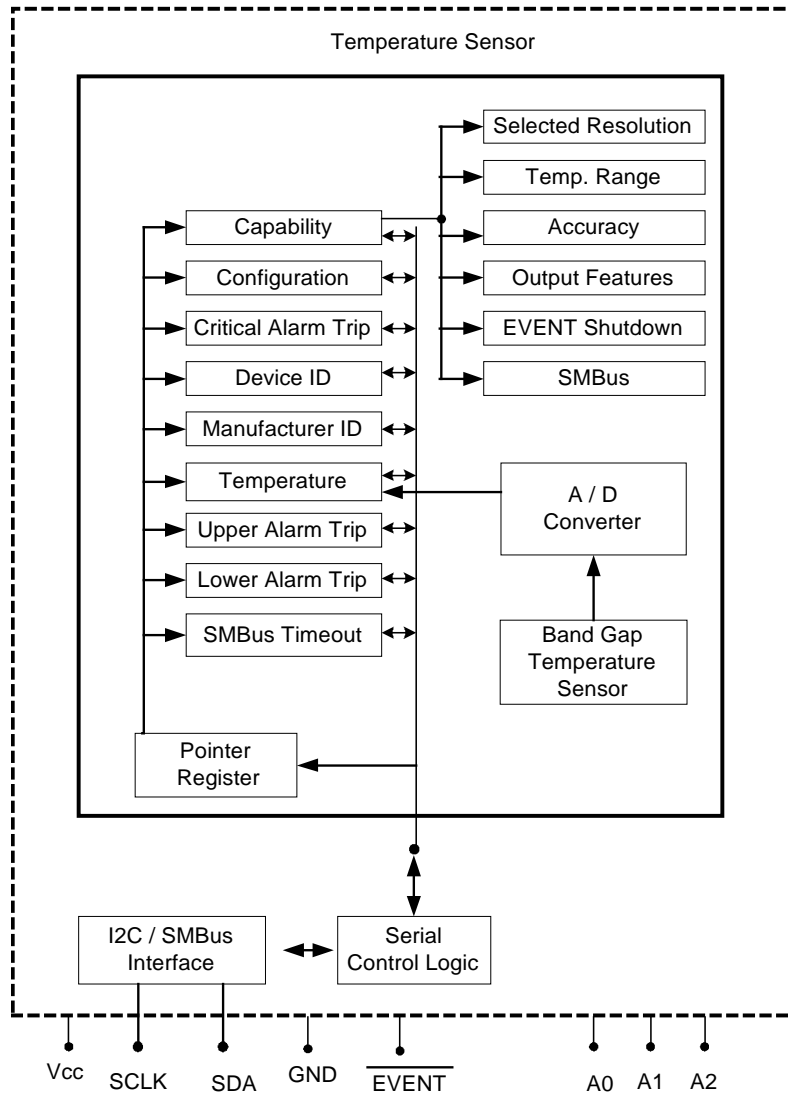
Temperature Sensor

Selected Resolution

Temp. Range

Capability

Accuracy

Configuration

Output Features

Critical Alarm Trip

EVENT Shutdown

Device ID

SMBus

Manufacturer ID

Temperature

A / D Converter

Upper Alarm Trip

Lower Alarm Trip

SMBus Timeout

Band Gap Temperature Sensor

Pointer Register

I2C / SMBus Interface

Serial Control Logic

Vcc SCLK SDA GND $\overline{\text{EVENT}}$ A0 A1 A2